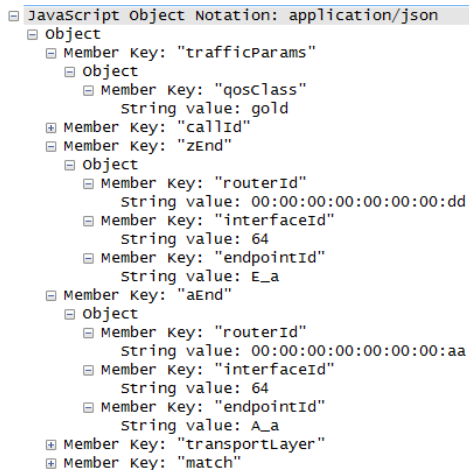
⊟ JavaScript Object Notation: application/json
⊟ Object
⊟ Member Key: "trafficParams"
⊟ Object
⊟ Member Key: "qosClass"
String value: gold
⊞ Member Key: "callId"
⊟ Member Key: "zEnd"
⊟ Object
⊟ Member Key: "routerId"
String value: 00:00:00:00:00:00:00:dd
⊟ Member Key: "interfaceId"
String value: 64
⊟ Member Key: "endpointId"
String value: E_a
⊟ Member Key: "aEnd"
⊟ Object
⊟ Member Key: "routerId"
String value: 00:00:00:00:00:00:00:aa
⊟ Member Key: "interfaceId"
String value: 64
⊟ Member Key: "endpointId"
String value: A_a
⊞ Member Key: "transportLayer"
⊞ Member Key: "match"